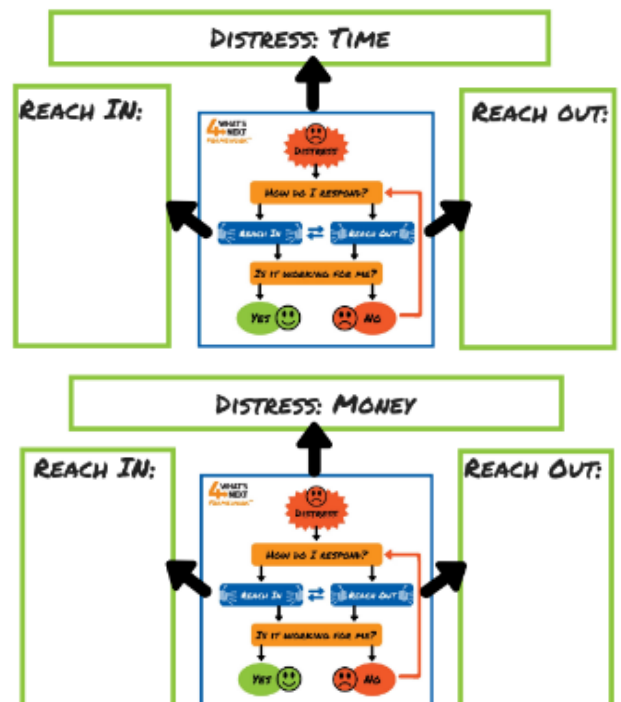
DISTRESS: TIME

REACH IN:

4 WHAT'S NEXT

DISTRESS

HOW DO I RESPOND?

REACH IN

REACH OUT

IS IT WORKING FOR ME?

YES

NO

REACH OUT:

DISTRESS: MONEY

REACH IN:

4 WHAT'S NEXT

DISTRESS

HOW DO I RESPOND?

REACH IN

REACH OUT

IS IT WORKING FOR ME?

YES

NO

REACH OUT: